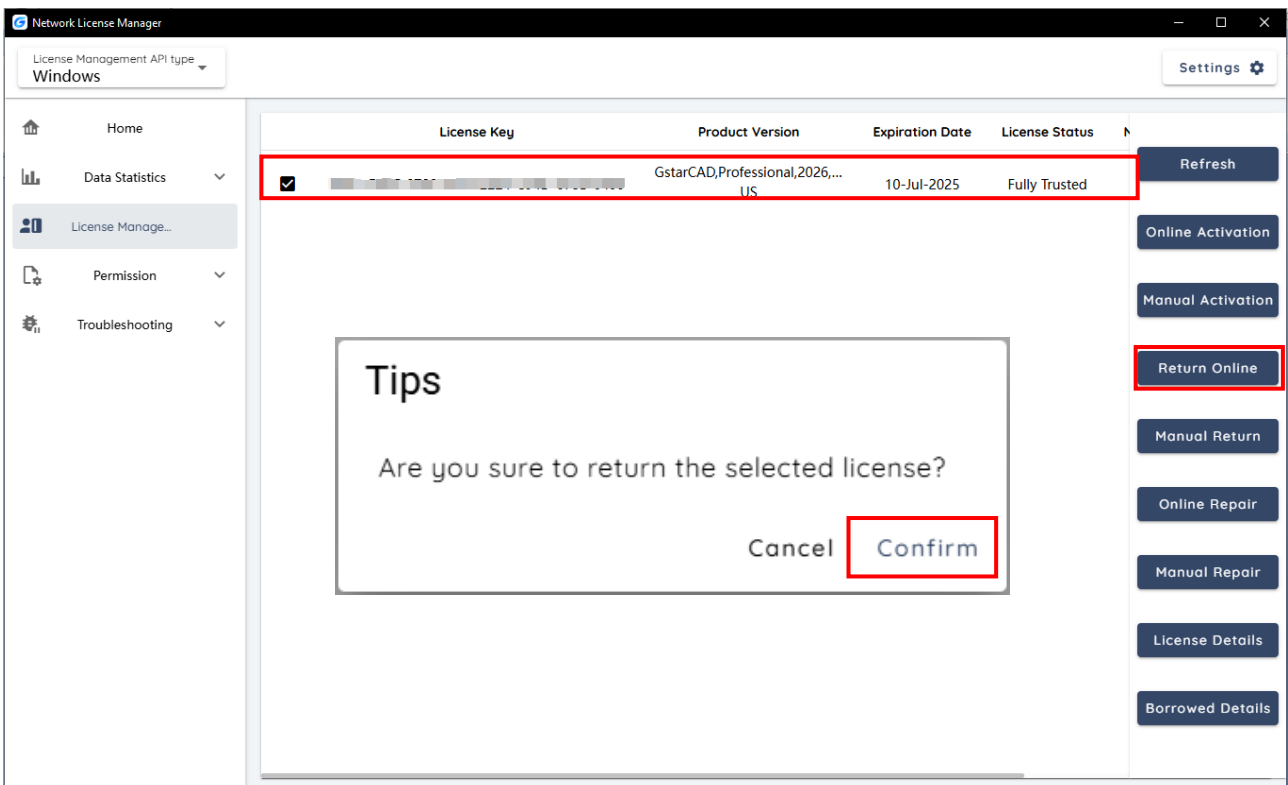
Network License Manager

License Management API type
Windows

Settings

Home
Data Statistics
License Manage...
Permission
Troubleshooting

| | License Key | Product Version | Expiration Date | License Status | N |
|---|---|---|---|---|---|
| | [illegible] | GstarCAD,Professional,2026,... US | 10-Jul-2025 | Fully Trusted | |

Refresh
Online Activation
Manual Activation
Return Online
Manual Return
Online Repair
Manual Repair
License Details
Borrowed Details

Tips

Are you sure to return the selected license?

Cancel Confirm